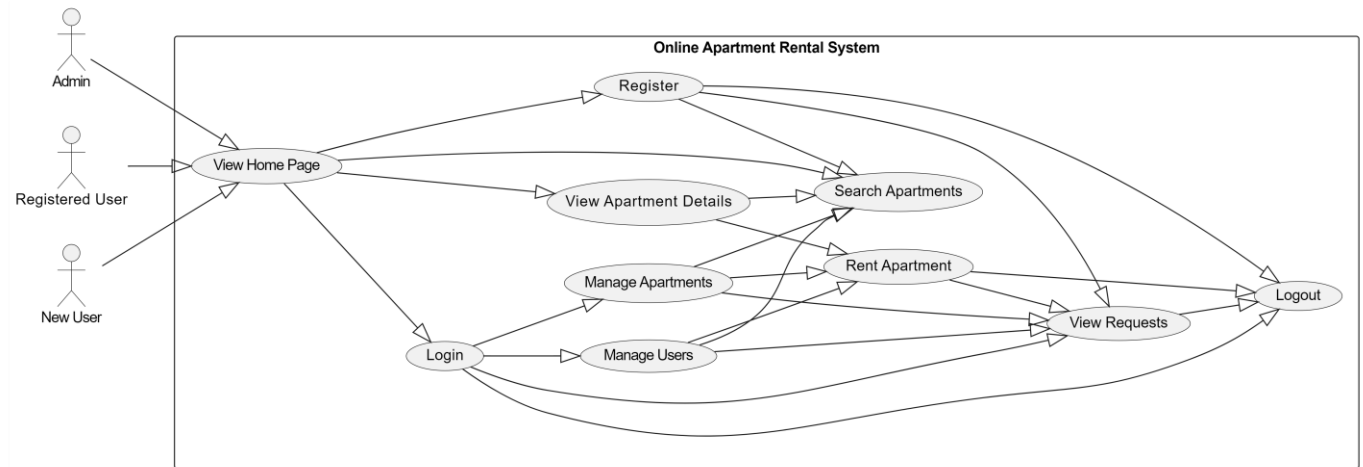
Admin

Registered User

New User

Online Apartment Rental System

Register

View Home Page

View Apartment Details

Search Apartments

Manage Apartments

Rent Apartment

Logout

View Requests

Login

Manage Users